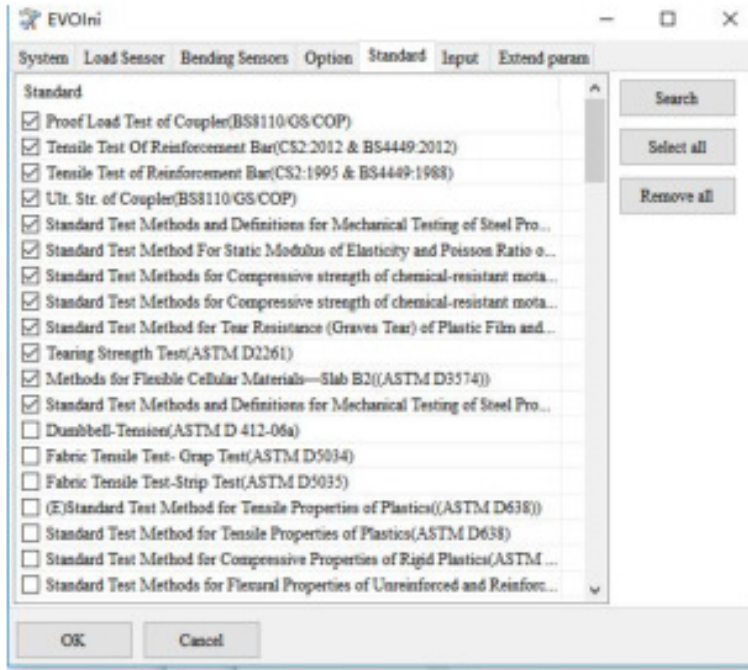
EVOIni

System Load Sensor Bending Sensors Option Standard Input Extend param

Standard

Proof Load Test of Coupler(BS8110/GS/COP)
Tensile Test Of Reinforcement Bar(CS2:2012 & BS4449:2012)
Tensile Test of Reinforcement Bar(CS2:1995 & BS4449:1988)
Ult. Str. of Coupler(BS8110/GS/COP)
Standard Test Methods and Definitions for Mechanical Testing of Steel Pro...
Standard Test Method For Static Modulus of Elasticity and Poisson Ratio o...
Standard Test Methods for Compressive strength of chemical-resistant mota...
Standard Test Methods for Compressive strength of chemical-resistant mota...
Standard Test Method for Tear Resistance (Graves Tear) of Plastic Film and...
Tearing Strength Test(ASTM D2261)
Methods for Flexible Cellular Materials—Slab B2((ASTM D3574))
Standard Test Methods and Definitions for Mechanical Testing of Steel Pro...
Dumbbell-Tension(ASTM D 412-06a)
Fabric Tensile Test- Grap Test(ASTM D5034)
Fabric Tensile Test-Strip Test(ASTM D5035)
(E)Standard Test Method for Tensile Properties of Plastics((ASTM D638))
Standard Test Method for Tensile Properties of Plastics(ASTM D638)
Standard Test Method for Compressive Properties of Rigid Plastics(ASTM ...
Standard Test Methods for Flexural Properties of Unreinforced and Reinforc...

Search
Select all
Remove all

OK
Cancel